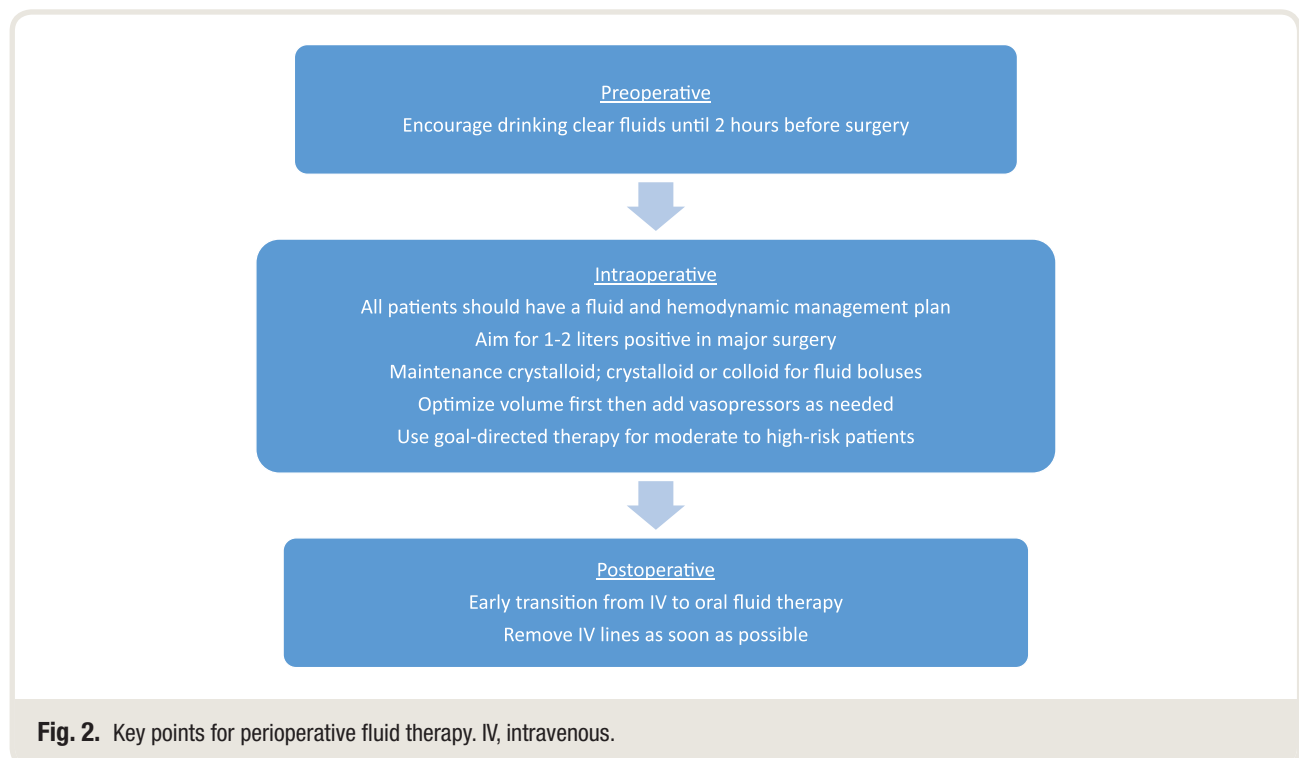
Preoperative
Encourage drinking clear fluids until 2 hours before surgery

Intraoperative
All patients should have a fluid and hemodynamic management plan
Aim for 1-2 liters positive in major surgery
Maintenance crystalloid; crystalloid or colloid for fluid boluses
Optimize volume first then add vasopressors as needed
Use goal-directed therapy for moderate to high-risk patients

Postoperative
Early transition from IV to oral fluid therapy
Remove IV lines as soon as possible

Fig. 2. Key points for perioperative fluid therapy. IV, intravenous.